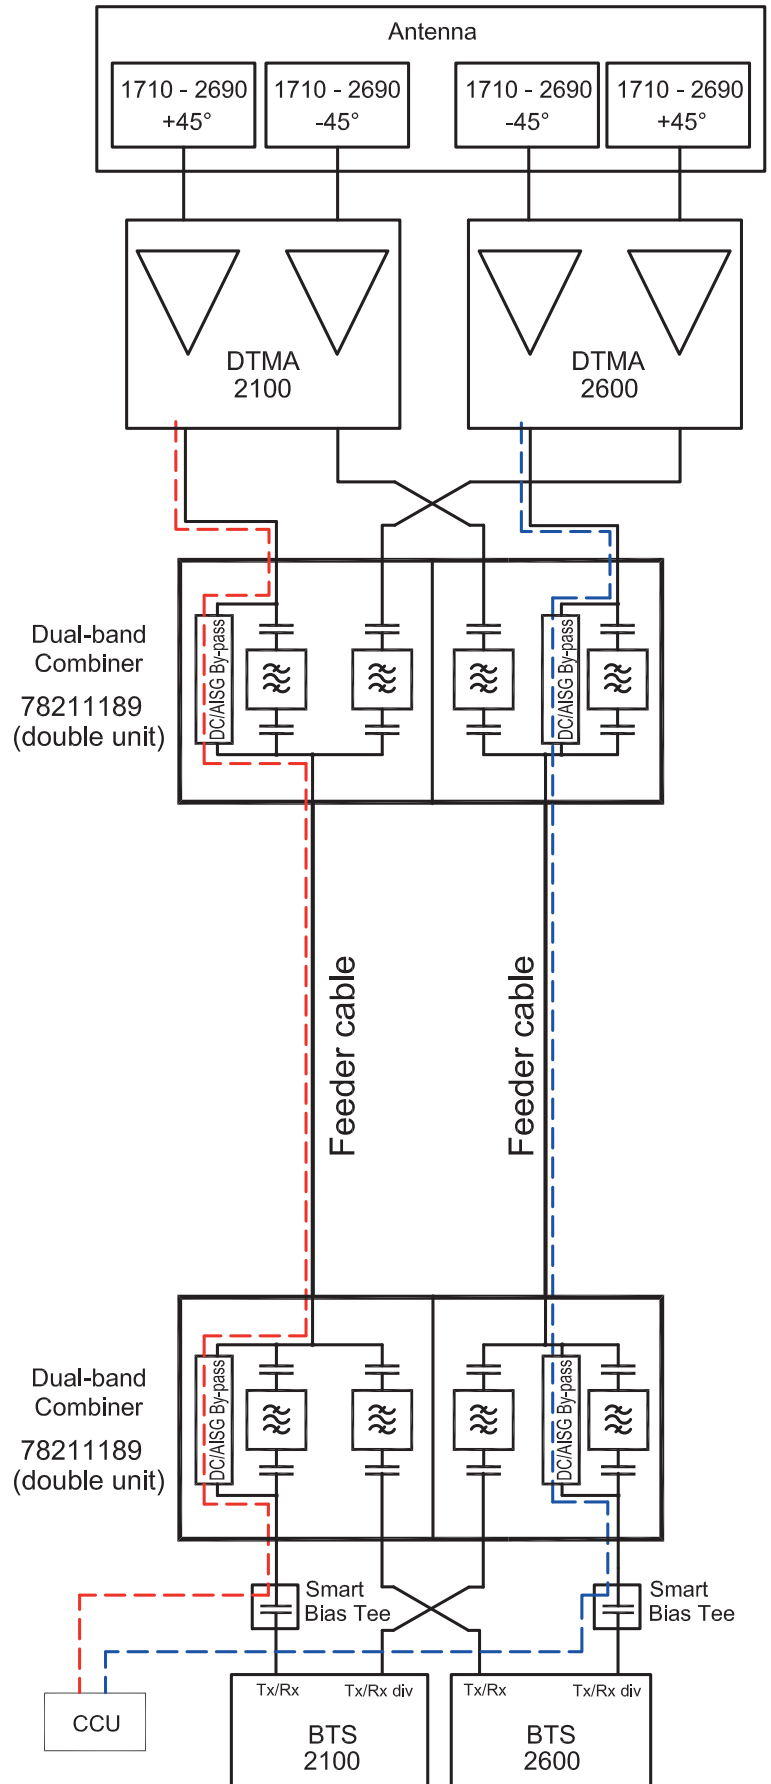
Antenna

1710 - 2690
+45°

1710 - 2690
-45°

1710 - 2690
-45°

1710 - 2690
+45°

DTMA
2100

DTMA
2600

Dual-band
Combiner
78211189
(double unit)

DC/AISG By-pass

DC/AISG By-pass

Feeder cable

Feeder cable

Dual-band
Combiner
78211189
(double unit)

DC/AISG By-pass

DC/AISG By-pass

Smart
Bias Tee

Smart
Bias Tee

CCU

Tx/Rx
Tx/Rx div
BTS
2100

Tx/Rx
Tx/Rx div
BTS
2600